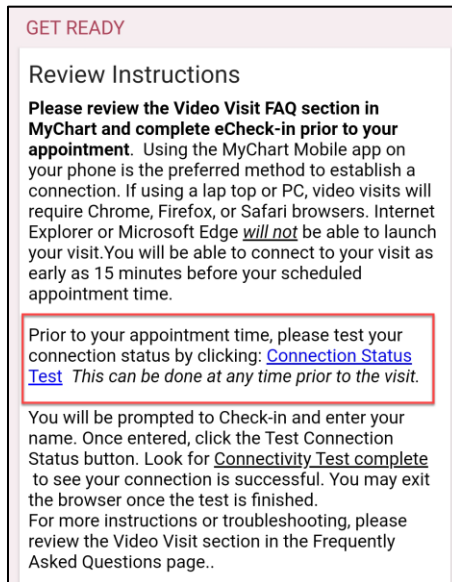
GET READY

Review Instructions

**Please review the Video Visit FAQ section in MyChart and complete eCheck-in prior to your appointment**. Using the MyChart Mobile app on your phone is the preferred method to establish a connection. If using a lap top or PC, video visits will require Chrome, Firefox, or Safari browsers. Internet Explorer or Microsoft Edge *will not* be able to launch your visit.You will be able to connect to your visit as early as 15 minutes before your scheduled appointment time.

Prior to your appointment time, please test your connection status by clicking: Connection Status Test *This can be done at any time prior to the visit.*

You will be prompted to Check-in and enter your name. Once entered, click the Test Connection Status button. Look for Connectivity Test complete to see your connection is successful. You may exit the browser once the test is finished.
For more instructions or troubleshooting, please review the Video Visit section in the Frequently Asked Questions page..